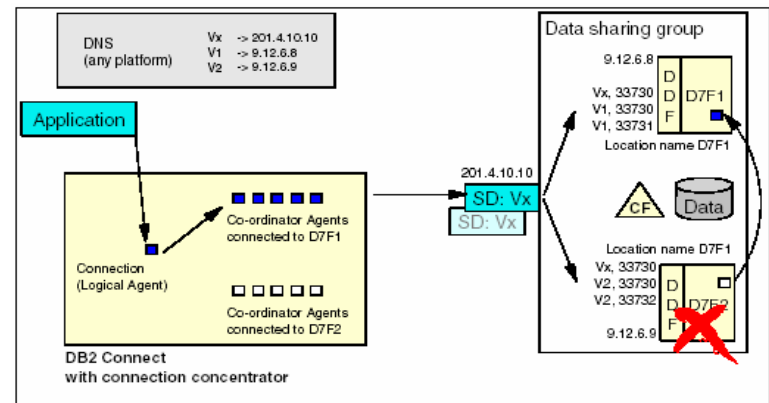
DNS
(any platform)

Vx -> 201.4.10.10
V1 -> 9.12.6.8
V2 -> 9.12.6.9

Application

Connection
(Logical Agent)

Co-ordinator Agents
connected to D7F1

Co-ordinator Agents
connected to D7F2

DB2 Connect
with connection concentrator

201.4.10.10
SD: Vx
SD: Vx

Data sharing group

9.12.6.8
Vx, 33730
V1, 33730
V1, 33731
D
D
F
D7F1
Location name D7F1

CF
Data

Location name D7F1
Vx, 33730
V2, 33730
V2, 33732
D
D
F
D7F2
9.12.6.9